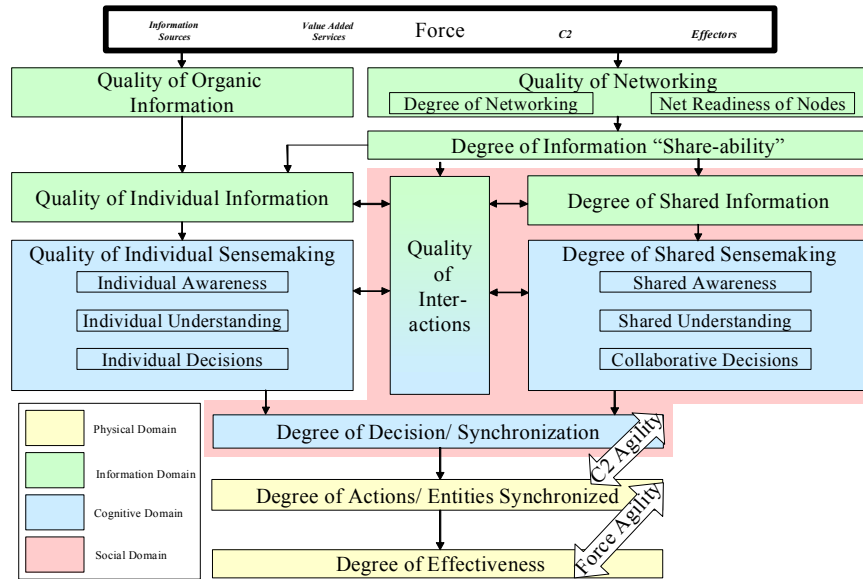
Information Sources Value Added Services Force C2 Effectors

Quality of Organic Information

Quality of Networking
Degree of Networking
Net Readiness of Nodes

Degree of Information "Share-ability"

Quality of Individual Information

Quality of Inter-actions

Degree of Shared Information

Quality of Individual Sensemaking
Individual Awareness
Individual Understanding
Individual Decisions

Degree of Shared Sensemaking
Shared Awareness
Shared Understanding
Collaborative Decisions

Degree of Decision/ Synchronization

C2 Agility

Degree of Actions/ Entities Synchronized

Force Agility

Degree of Effectiveness

Physical Domain
Information Domain
Cognitive Domain
Social Domain